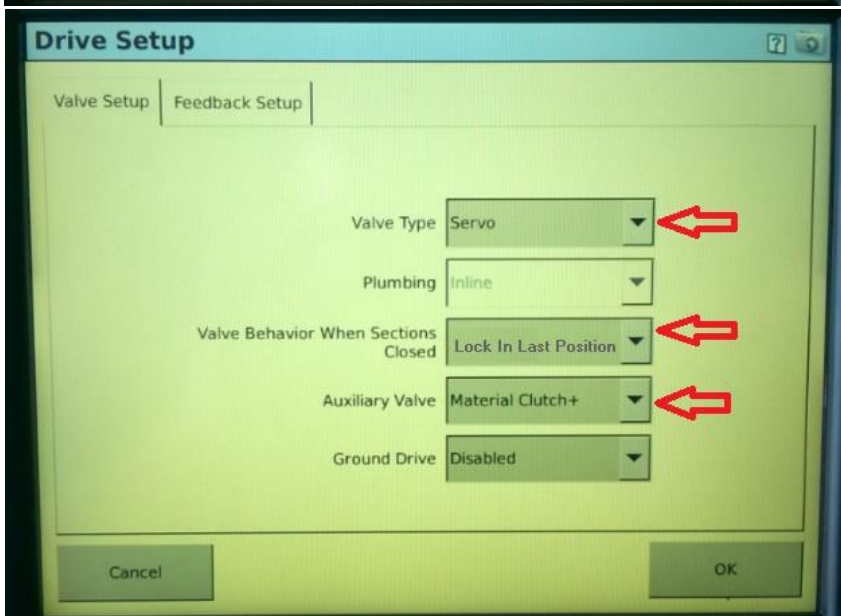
Drive Setup

?

Valve Setup | Feedback Setup

Valve Type Servo

Plumbing Inline

Valve Behavior When Sections Closed Lock In Last Position

Auxiliary Valve Material Clutch+

Ground Drive Disabled

Cancel

OK